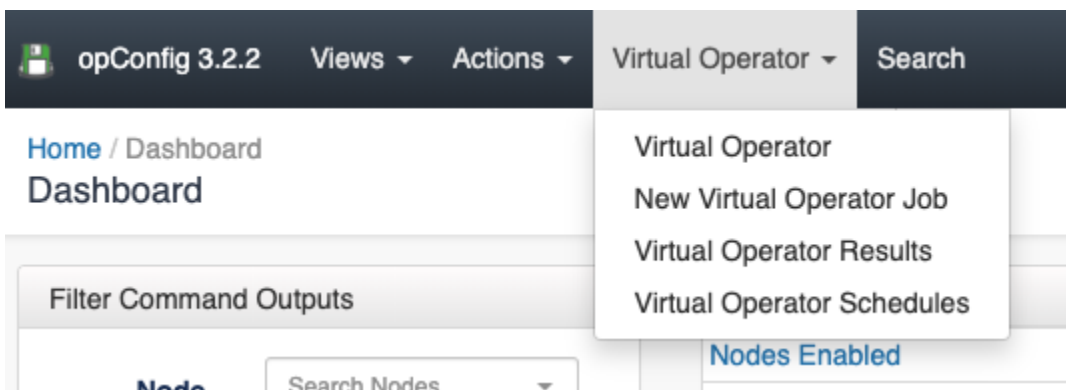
opConfig 3.2.2 Views ▾ Actions ▾ Virtual Operator ▾ Search

Virtual Operator
New Virtual Operator Job
Virtual Operator Results
Virtual Operator Schedules

Home / Dashboard
Dashboard

Filter Command Outputs

Node
Search Nodes

Nodes Enabled